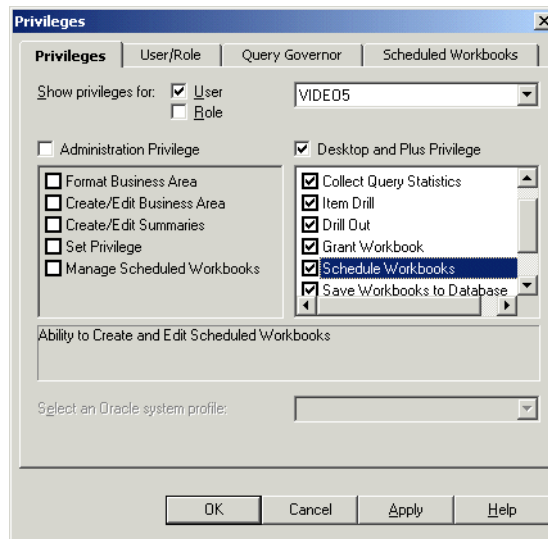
Privileges

Privileges | User/Role | Query Governor | Scheduled Workbooks

Show privileges for: User Role

VIDEO5

Administration Privilege

Format Business Area
Create/Edit Business Area
Create/Edit Summaries
Set Privilege
Manage Scheduled Workbooks

Desktop and Plus Privilege

Collect Query Statistics
Item Drill
Drill Out
Grant Workbook
Schedule Workbooks
Save Workbooks to Database

Ability to Create and Edit Scheduled Workbooks

Select an Oracle system profile:

OK | Cancel | Apply | Help